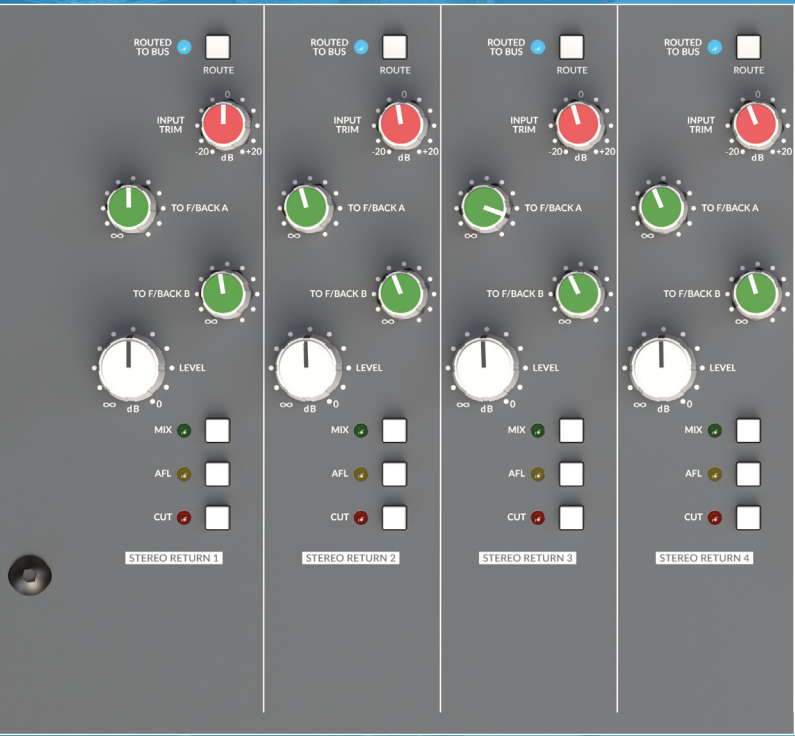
ROUTED TO BUS
ROUTE
INPUT TRIM
0
-20
dB
+20
TO F/BACK A
∞
TO F/BACK B
∞
LEVEL
∞
dB
0
MIX
AFL
CUT
STEREO RETURN 1

ROUTED TO BUS
ROUTE
INPUT TRIM
0
-20
dB
+20
TO F/BACK A
∞
TO F/BACK B
∞
LEVEL
∞
dB
0
MIX
AFL
CUT
STEREO RETURN 2

ROUTED TO BUS
ROUTE
INPUT TRIM
0
-20
dB
+20
TO F/BACK A
∞
TO F/BACK B
∞
LEVEL
∞
dB
0
MIX
AFL
CUT
STEREO RETURN 3

ROUTED TO BUS
ROUTE
INPUT TRIM
0
-20
dB
+20
TO F/BACK A
∞
TO F/BACK B
∞
LEVEL
∞
dB
0
MIX
AFL
CUT
STEREO RETURN 4